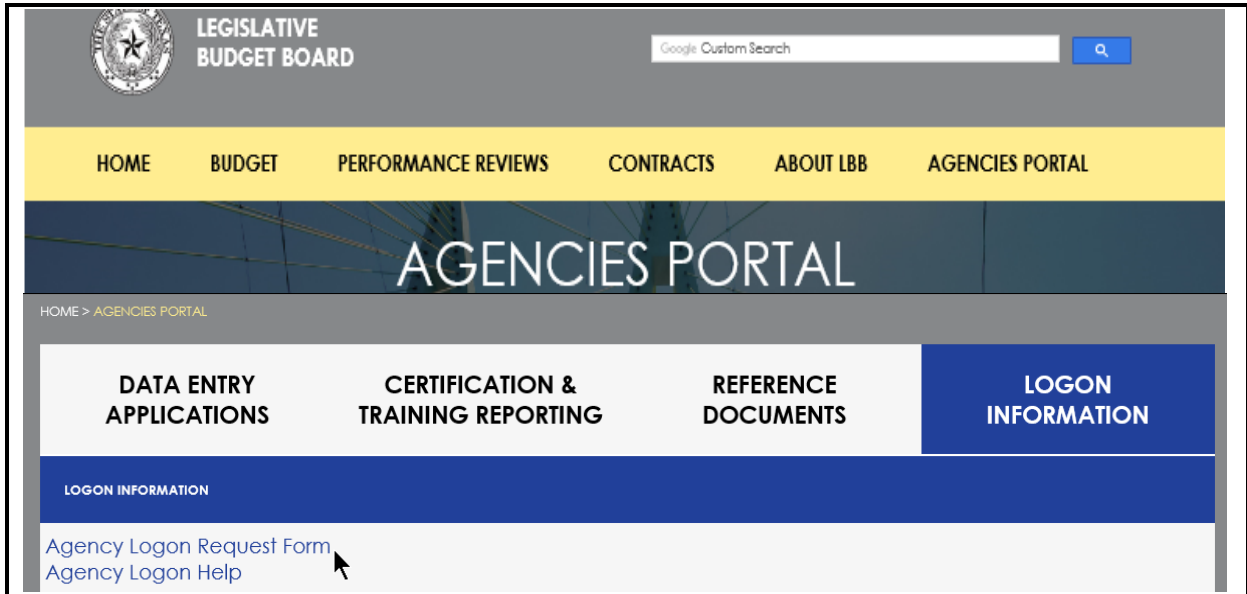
LEGISLATIVE BUDGET BOARD

Google Custom Search

HOME BUDGET PERFORMANCE REVIEWS CONTRACTS ABOUT LBB AGENCIES PORTAL

AGENCIES PORTAL

HOME > AGENCIES PORTAL

DATA ENTRY APPLICATIONS

CERTIFICATION & TRAINING REPORTING

REFERENCE DOCUMENTS

LOGON INFORMATION

LOGON INFORMATION

Agency Logon Request Form
Agency Logon Help